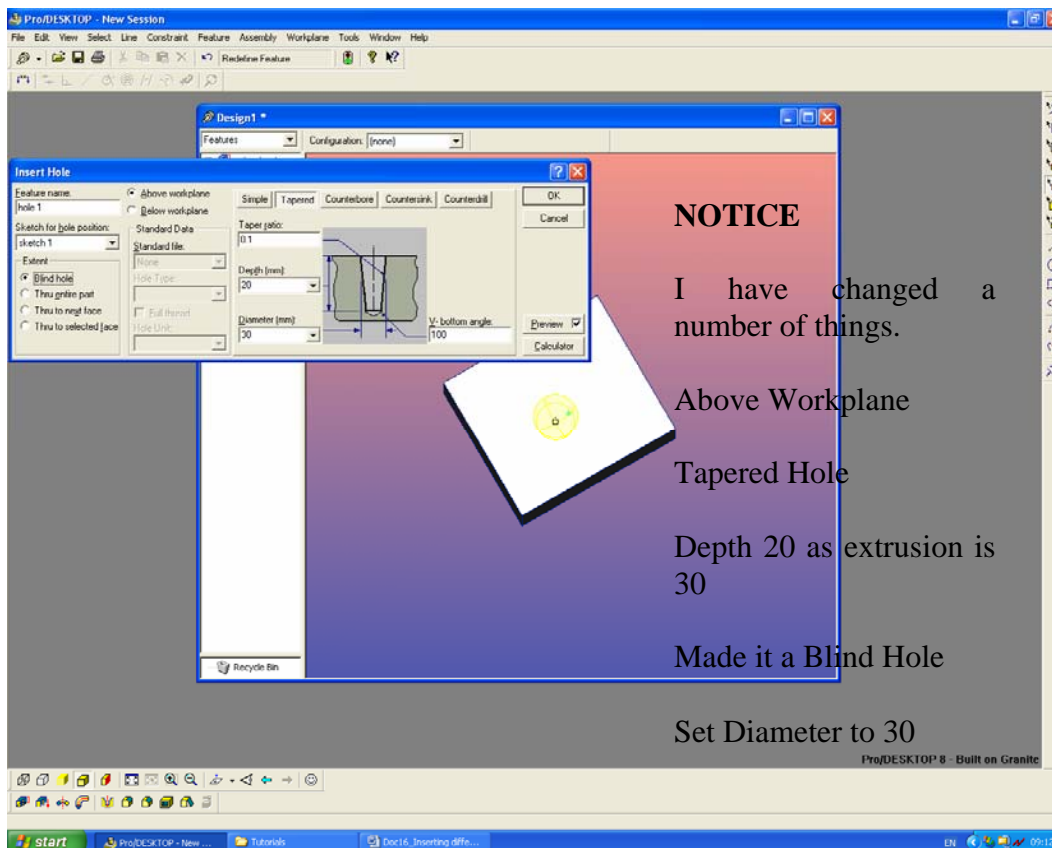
Pro/DESKTOP - New Session

File Edit View Select Line Constraint Feature Assembly Workplane Tools Window Help

Redefine Feature

Design1 *

Features

Configuration: (none)

Insert Hole

Feature name:

hole 1

Above workplane

Below workplane

Sketch for hole position:

sketch 1

Standard Data

Standard file:

None

Hole Type:

Full thread

Hole Unit:

Extent

Blind hole

Thru entire part

Thru to next face

Thru to selected face

Simple | Tapered | Counterbore | Countersink | Counterdrill

Taper ratio:

0.1

Depth (mm):

20

Diameter (mm):

30

V- bottom angle:

100

OK

Cancel

Preview

Calculator

Recycle Bin

NOTICE

I have changed a number of things.

Above Workplane

Tapered Hole

Depth 20 as extrusion is 30

Made it a Blind Hole

Set Diameter to 30

Pro/DESKTOP 8 - Built on Granite

start

Pro/DESKTOP - New ...

Tutorials

Doc16_Inserting diffe...

EN 09:12